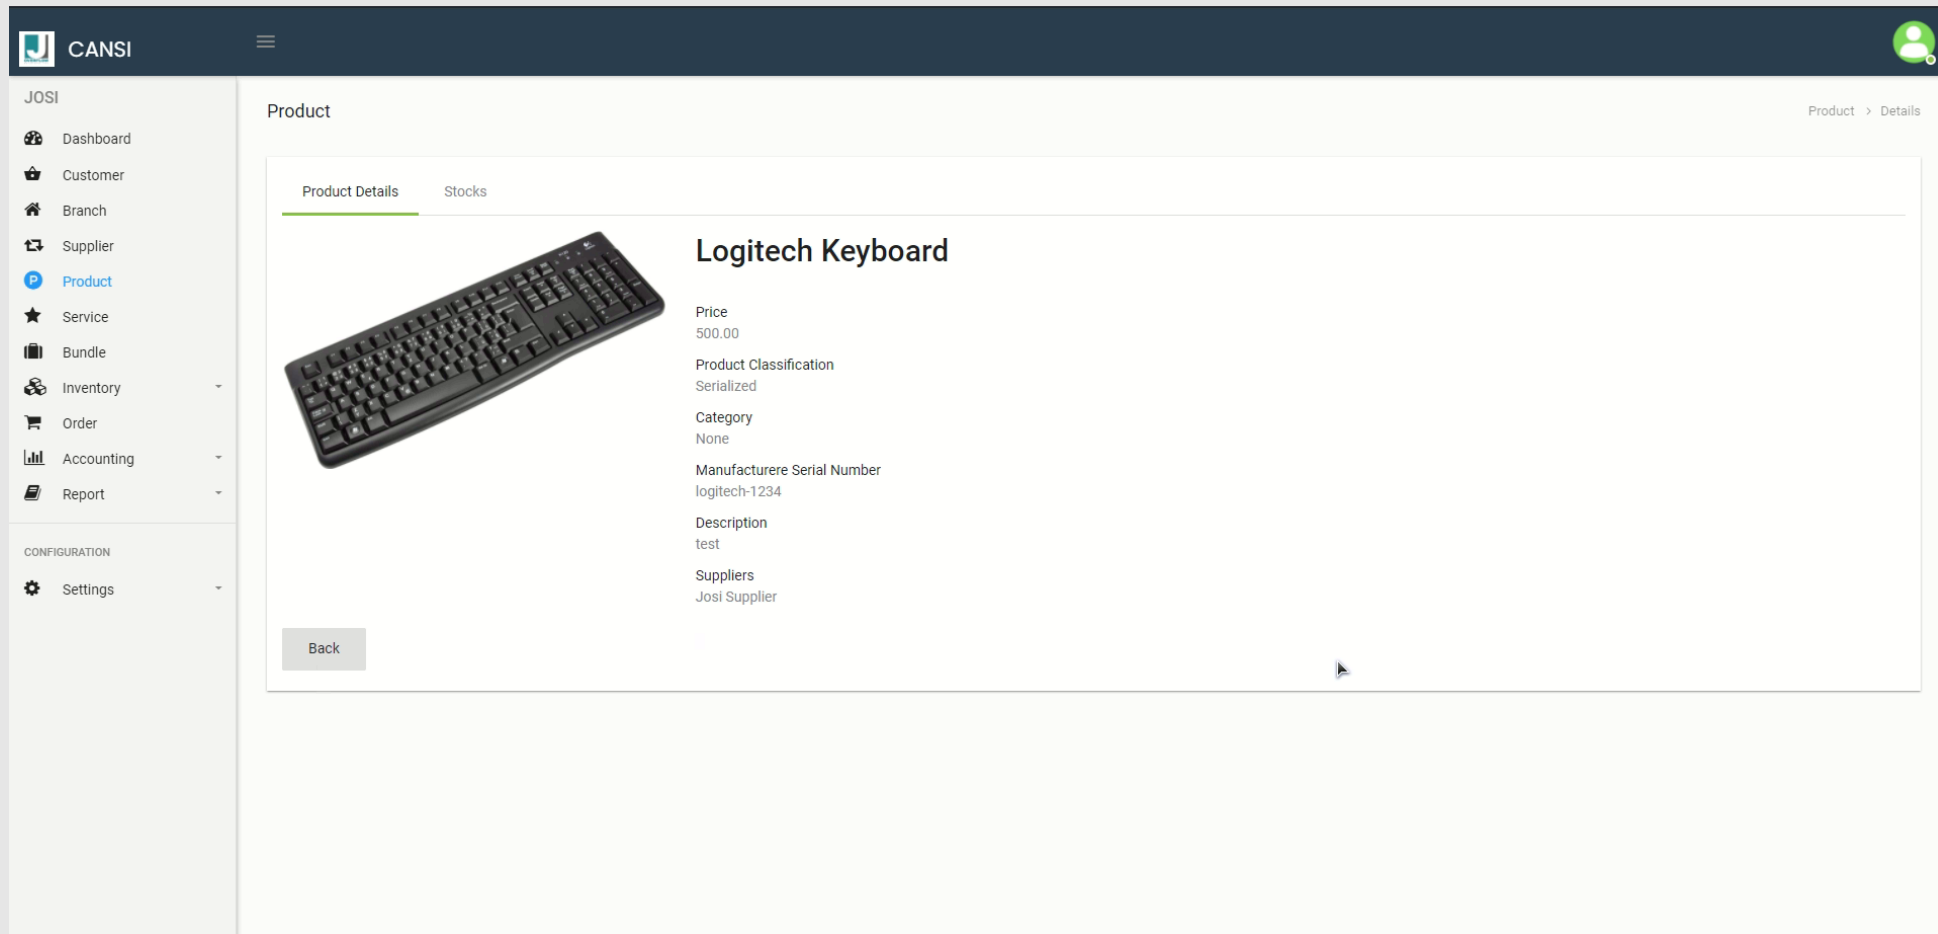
CANSI

JOSI

Dashboard
Customer
Branch
Supplier
Product
Service
Bundle
Inventory
Order
Accounting
Report

CONFIGURATION

Settings

Product

Product > Details

Product Details
Stocks

Logitech Keyboard

Price
500.00

Product Classification
Serialized

Category
None

Manufacturere Serial Number
logitech-1234

Description
test

Suppliers
Josi Supplier

Back